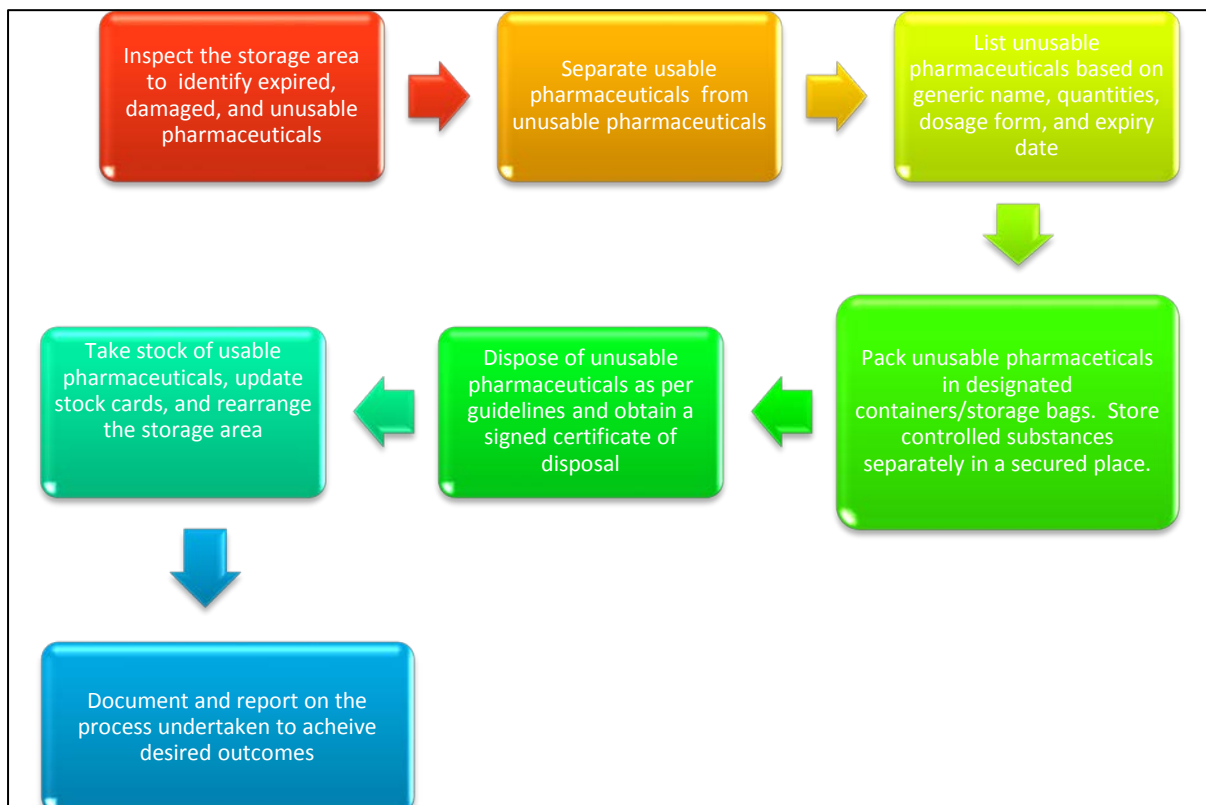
Inspect the storage area to identify expired, damaged, and unusable pharmaceuticals

Separate usable pharmaceuticals from unusable pharmaceuticals

List unusable pharmaceuticals based on generic name, quantities, dosage form, and expiry date

Pack unusable pharmaceticals in designated containers/storage bags. Store controlled substances separately in a secured place.

Dispose of unusable pharmaceuticals as per guidelines and obtain a signed certificate of disposal

Take stock of usable pharmaceuticals, update stock cards, and rearrange the storage area

Document and report on the process undertaken to acheive desired outcomes